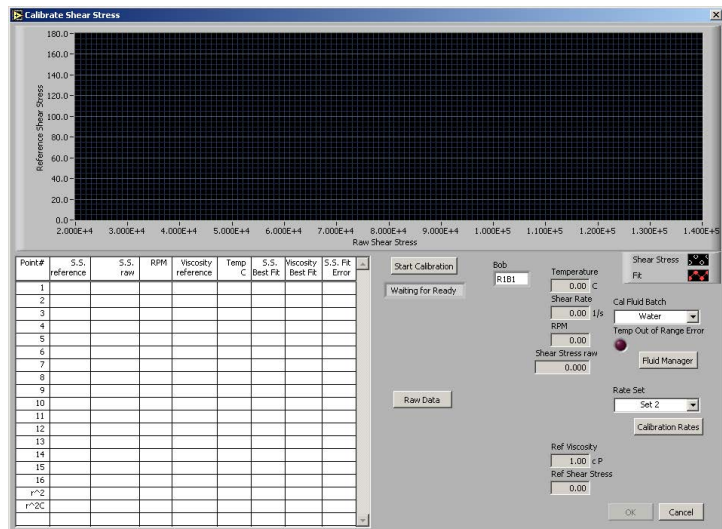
Calibrate Shear Stress

180.0
160.0
140.0
120.0
100.0
80.0
60.0
40.0
20.0
0.0

Reference Shear Stress

2.000E+4 3.000E+4 4.000E+4 5.000E+4 6.000E+4 7.000E+4 8.000E+4 9.000E+4 1.000E+5 1.100E+5 1.200E+5 1.300E+5 1.400E+5

Raw Shear Stress

Shear Stress
Fit

| Point# | S.S. reference | S.S. raw | RPM | Viscosity reference | Temp C | S.S. Best Fit | Viscosity Best Fit | S.S. Fit Error |
|---|---|---|---|---|---|---|---|---|
| 1 | | | | | | | | |
| 2 | | | | | | | | |
| 3 | | | | | | | | |
| 4 | | | | | | | | |
| 5 | | | | | | | | |
| 6 | | | | | | | | |
| 7 | | | | | | | | |
| 8 | | | | | | | | |
| 9 | | | | | | | | |
| 10 | | | | | | | | |
| 11 | | | | | | | | |
| 12 | | | | | | | | |
| 13 | | | | | | | | |
| 14 | | | | | | | | |
| 15 | | | | | | | | |
| 16 | | | | | | | | |
| r^2 | | | | | | | | |
| r^2C | | | | | | | | |

Start Calibration

Waiting for Ready

Bob
R1B1

Temperature
0.00 C
Shear Rate
0.00 1/s
RPM
0.00
Shear Stress raw
0.000

Cal Fluid Batch
Water
Temp Out of Range Error
Fluid Manager

Raw Data

Rate Set
Set 2
Calibration Rates

Ref Viscosity
1.00 cP
Ref Shear Stress
0.00

OK
Cancel